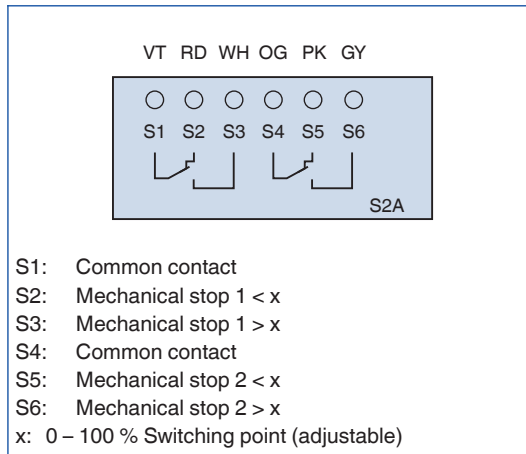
VT RD WH OG PK GY

S1 S2 S3 S4 S5 S6

S2A

S1: Common contact
S2: Mechanical stop 1 < x
S3: Mechanical stop 1 > x
S4: Common contact
S5: Mechanical stop 2 < x
S6: Mechanical stop 2 > x
x: 0 – 100 % Switching point (adjustable)